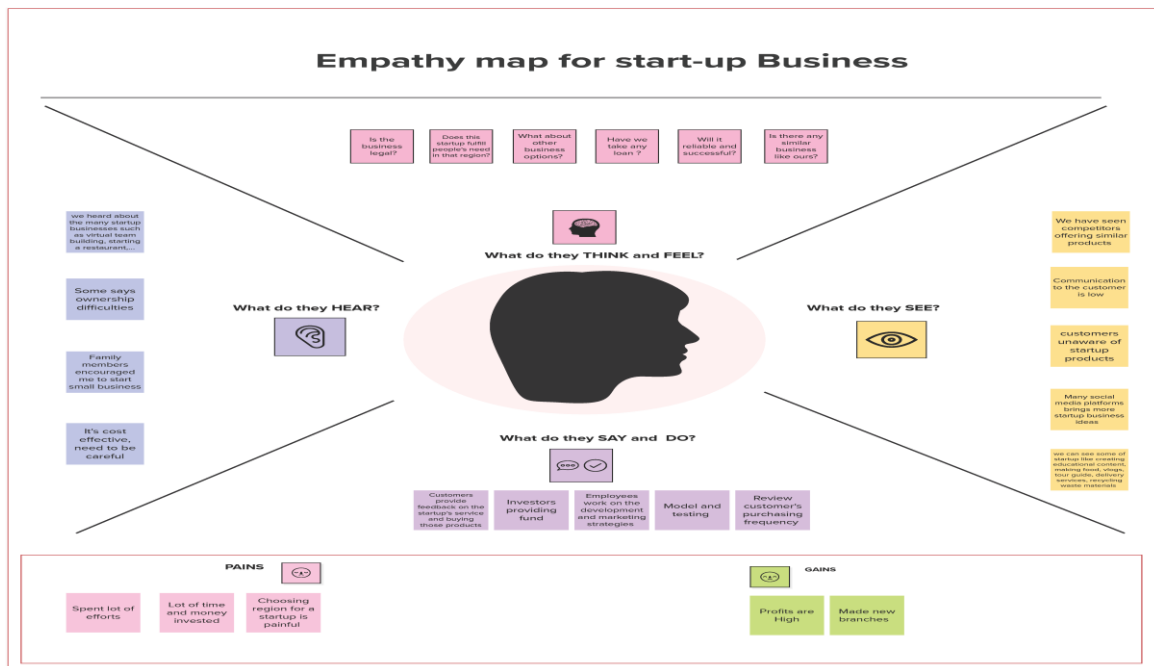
Empathy map for start-up Business

Is the business legal?

Does this startup fulfill people's need in that region?

What about other business options?

Have we take any loan ?

Will it reliable and successful?

Is there any similar business like ours?

What do they THINK and FEEL?

What do they HEAR?

we heard about the many startup businesses such as virtual team building, starting a restaurant,...

Some says ownership difficulties

Family members encouraged me to start small business

It's cost effective, need to be careful

What do they SEE?

We have seen competitors offering similar products

Communication to the customer is low

customers unaware of startup products

Many social media platforms brings more startup business ideas

we can see some of startup like creating educational content, making food, vlogs, tour guide, delivery services, recycling waste materials

What do they SAY and DO?

Customers provide feedback on the startup's service and buying those products

Investors providing fund

Employees work on the development and marketing strategies

Model and testing

Review customer's purchasing frequency

PAINS

Spent lot of efforts

Lot of time and money invested

Choosing region for a startup is painful

GAINS

Profits are High

Made new branches